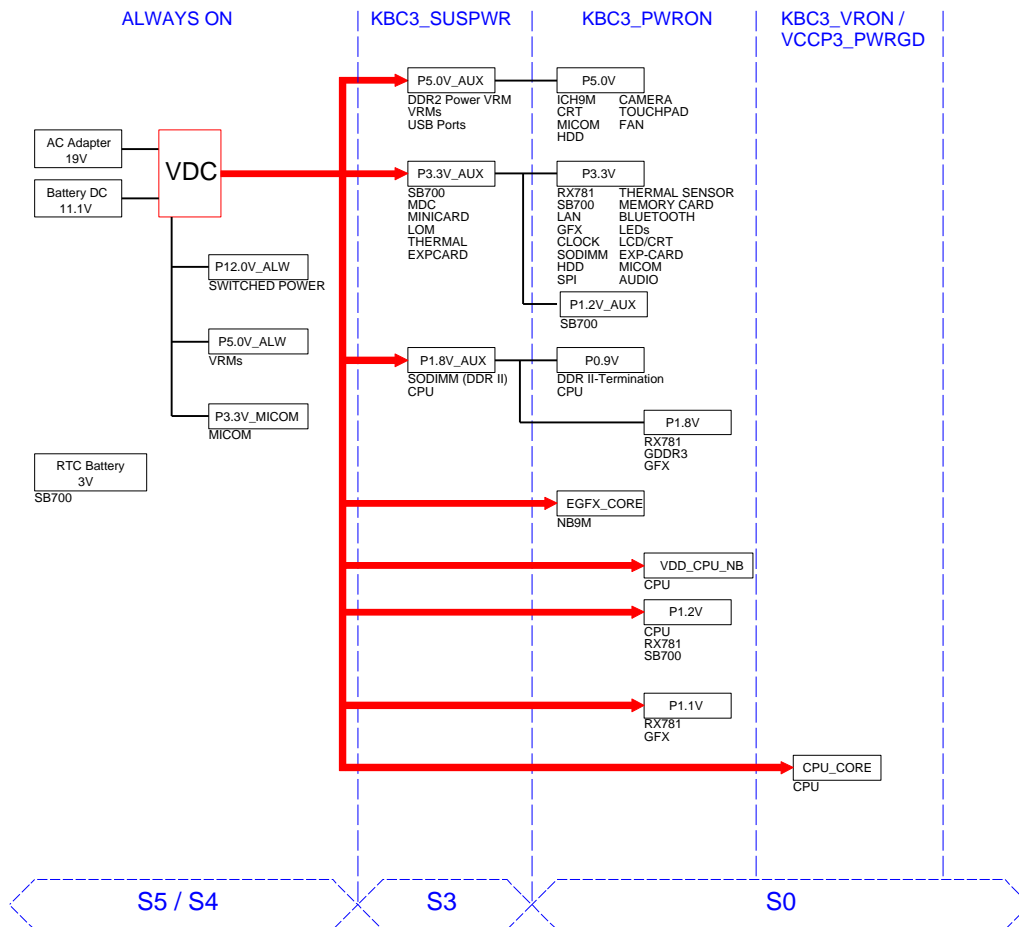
ALWAYS ON

KBC3_SUSPWR

KBC3_PWRON

KBC3_VRON / VCCP3_PWRGD

AC Adapter
19V

Battery DC
11.1V

VDC

P12.0V_ALW
SWITCHED POWER

P5.0V_ALW
VRMs

P3.3V_MICOM
MICOM

RTC Battery
3V
SB700

P5.0V_AUX
DDR2 Power VRM
VRMs
USB Ports

P5.0V
ICH9M
CRT
MICOM
HDD
CAMERA
TOUCHPAD
FAN

P3.3V_AUX
SB700
MDC
MINICARD
LOM
THERMAL
EXPCARD

P3.3V
RX781
SB700
LAN
GFX
CLOCK
SODIMM
HDD
SPI
THERMAL SENSOR
MEMORY CARD
BLUETOOTH
LEDs
LCD/CRT
EXP-CARD
MICOM
AUDIO

P1.2V_AUX
SB700

P1.8V_AUX
SODIMM (DDR II)
CPU

P0.9V
DDR II-Termination
CPU

P1.8V
RX781
GDDR3
GFX

EGFX_CORE
NB9M

VDD_CPU_NB
CPU

P1.2V
CPU
RX781
SB700

P1.1V
RX781
GFX

CPU_CORE
CPU

S5 / S4

S3

S0